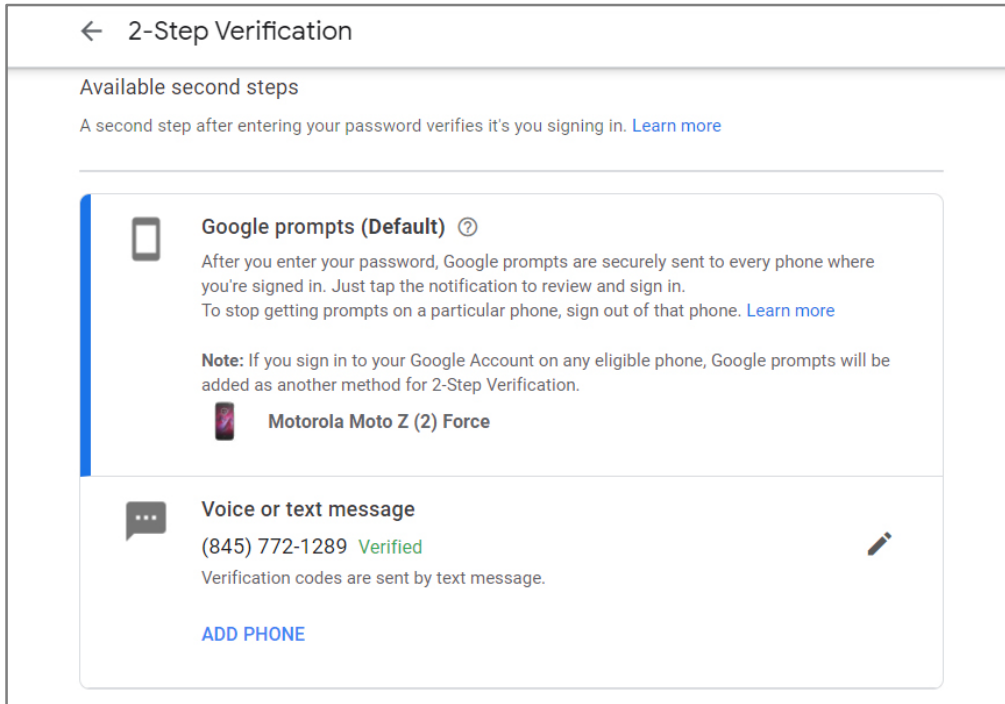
← 2-Step Verification

Available second steps

A second step after entering your password verifies it's you signing in. Learn more

Google prompts (Default) ?

After you enter your password, Google prompts are securely sent to every phone where you're signed in. Just tap the notification to review and sign in.
To stop getting prompts on a particular phone, sign out of that phone. Learn more

Note: If you sign in to your Google Account on any eligible phone, Google prompts will be added as another method for 2-Step Verification.

Motorola Moto Z (2) Force

Voice or text message

(845) 772-1289 Verified

Verification codes are sent by text message.

ADD PHONE